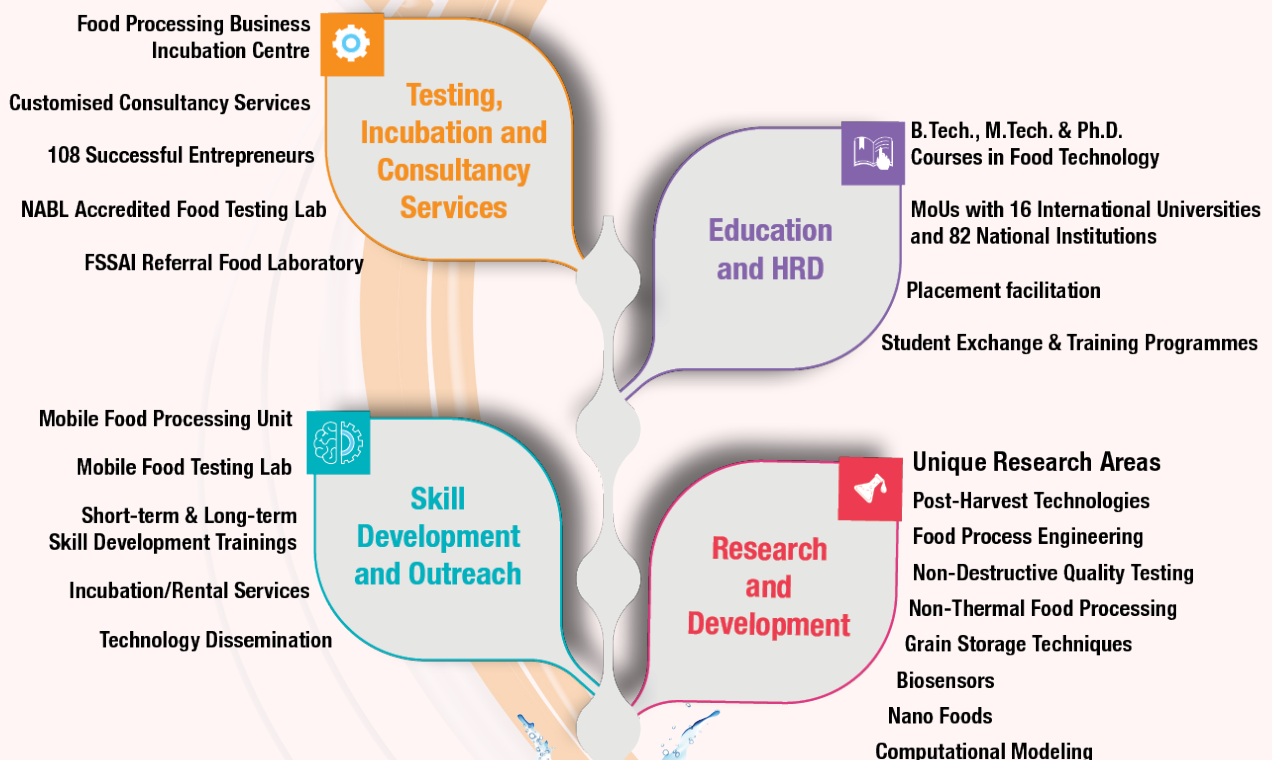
Food Processing Business Incubation Centre

Customised Consultancy Services

108 Successful Entrepreneurs

NABL Accredited Food Testing Lab

FSSAI Referral Food Laboratory

Testing, Incubation and Consultancy Services

Education and HRD

B.Tech., M.Tech. & Ph.D. Courses in Food Technology

MoUs with 16 International Universities and 82 National Institutions

Placement facilitation

Student Exchange & Training Programmes

Mobile Food Processing Unit

Mobile Food Testing Lab

Short-term & Long-term Skill Development Trainings

Incubation/Rental Services

Technology Dissemination

Skill Development and Outreach

Research and Development

Unique Research Areas

Post-Harvest Technologies

Food Process Engineering

Non-Destructive Quality Testing

Non-Thermal Food Processing

Grain Storage Techniques

Biosensors

Nano Foods

Computational Modeling